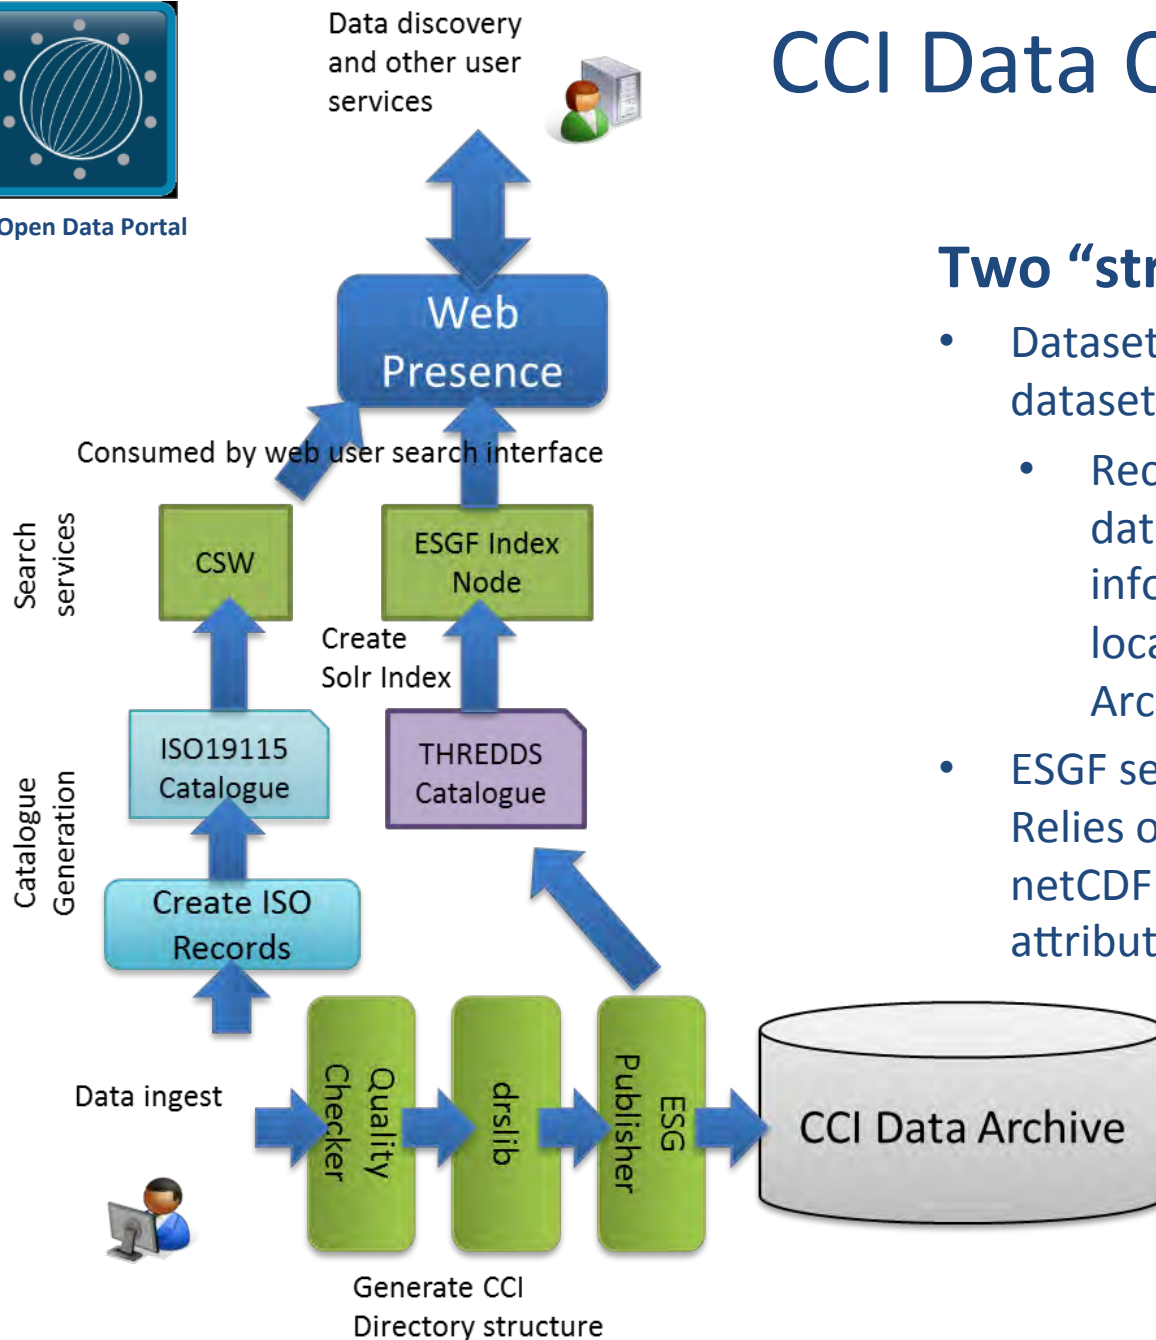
Open Data Portal

Data discovery and other user services

CCI Data C

Web Presence

Two "str

• Dataset dataset

• Rec dat info loca Arc

• ESGF se Relies o netCDF attribut

Consumed by web user search interface

Search services

CSW

ESGF Index Node

Create Solr Index

ISO19115 Catalogue

THREDDS Catalogue

Catalogue Generation

Create ISO Records

Data ingest

Quality Checker

drslib

ESG Publisher

CCI Data Archive

Generate CCI Directory structure